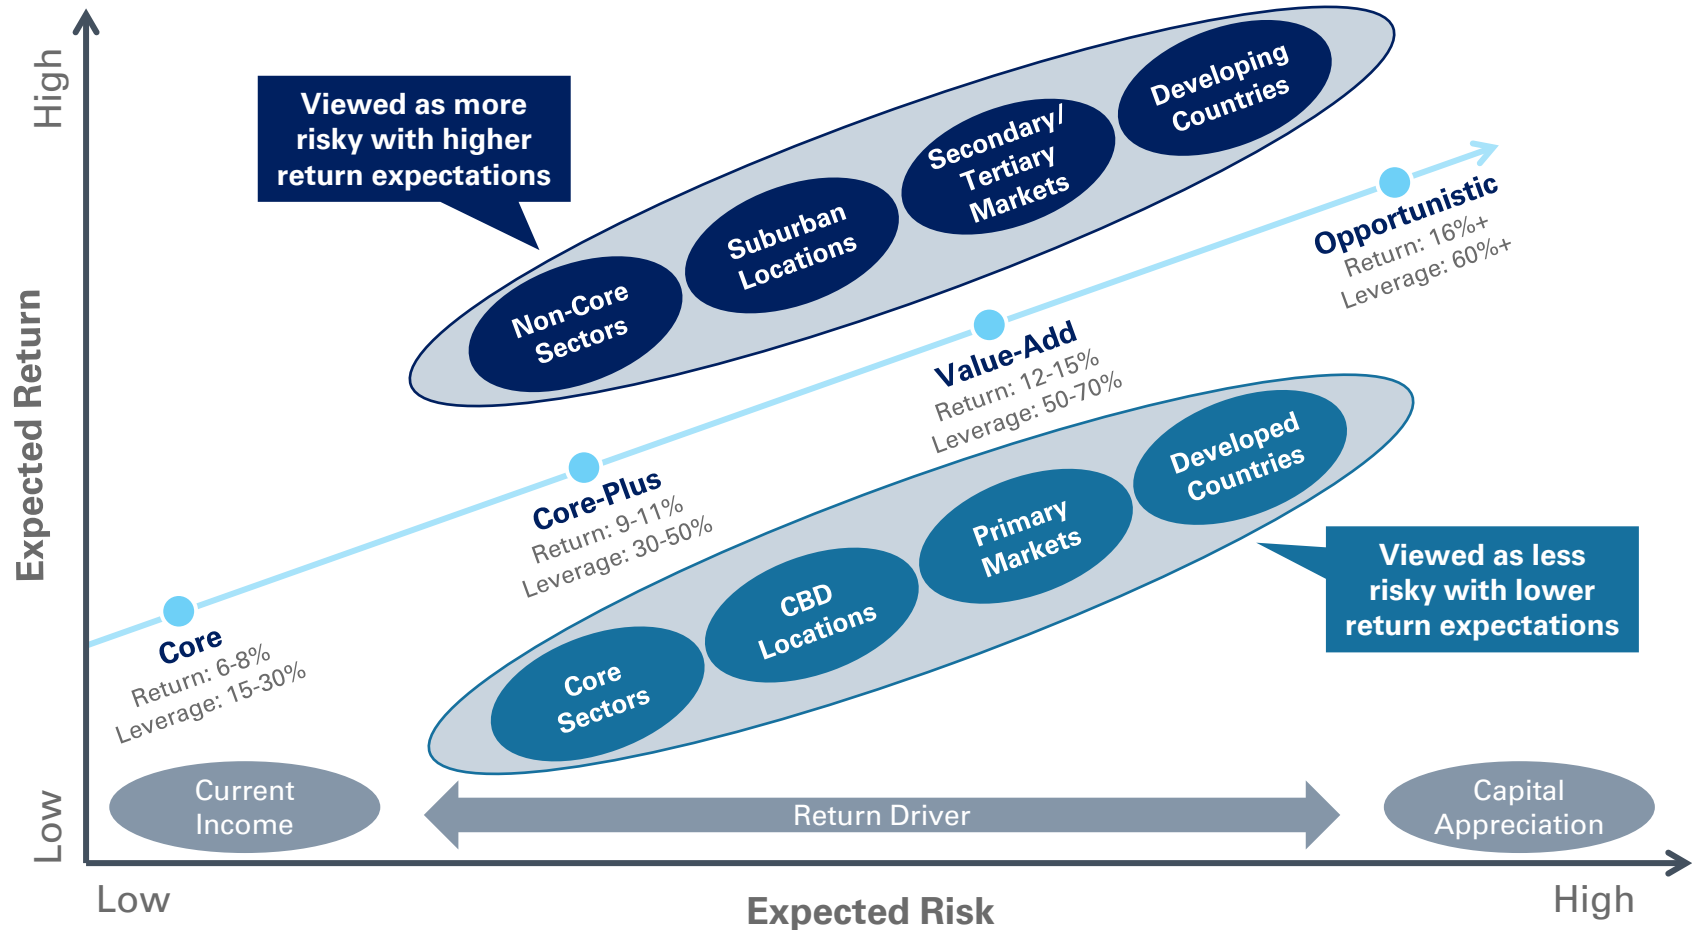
High

Expected Return

Low

Viewed as more risky with higher return expectations

Non-Core Sectors

Suburban Locations

Secondary/ Tertiary Markets

Developing Countries

Opportunistic
Return: 16%+
Leverage: 60%+

Value-Add
Return: 12-15%
Leverage: 50-70%

Core-Plus
Return: 9-11%
Leverage: 30-50%

Core
Return: 6-8%
Leverage: 15-30%

Core Sectors

CBD Locations

Primary Markets

Developed Countries

Viewed as less risky with lower return expectations

Current Income

Return Driver

Capital Appreciation

Low

Expected Risk

High